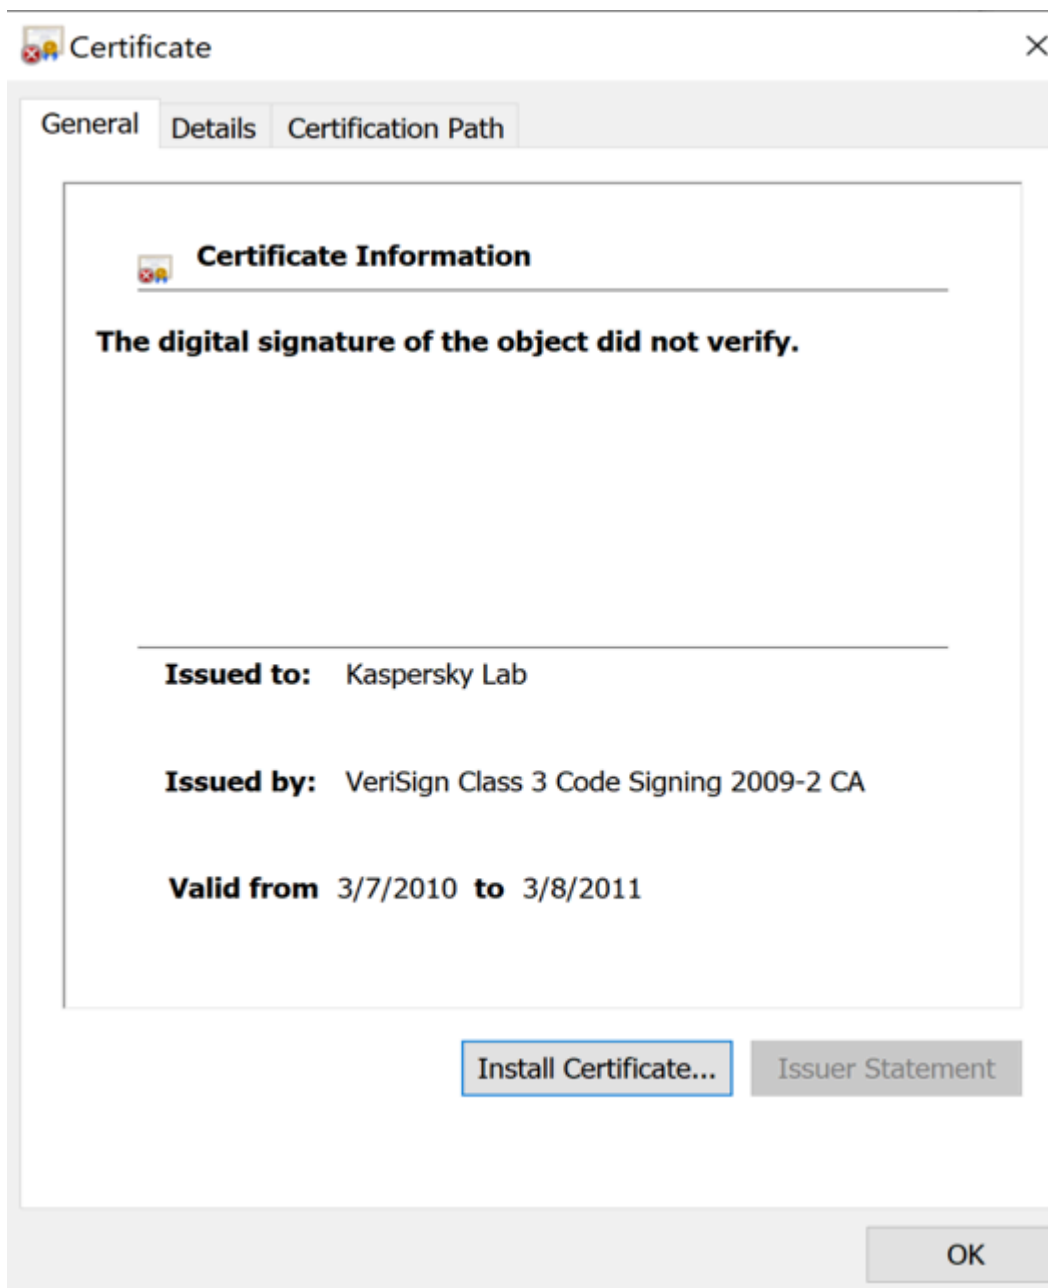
Certificate

×

General | Details | Certification Path

Certificate Information

The digital signature of the object did not verify.

Issued to: Kaspersky Lab

Issued by: VeriSign Class 3 Code Signing 2009-2 CA

Valid from 3/7/2010 to 3/8/2011

Install Certificate... | Issuer Statement

OK